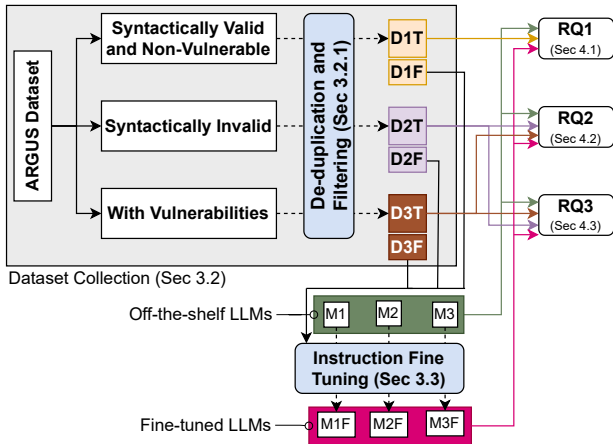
ARGUS Dataset

Syntactically Valid and Non-Vulnerable

Syntactically Invalid

With Vulnerabilities

De-duplication and Filtering (Sec 3.2.1)

D1T

D1F

D2T

D2F

D3T

D3F

Dataset Collection (Sec 3.2)

RQ1
(Sec 4.1)

RQ2
(Sec 4.2)

RQ3
(Sec 4.3)

Off-the-shelf LLMs

M1

M2

M3

Instruction Fine Tuning (Sec 3.3)

Fine-tuned LLMs

M1F

M2F

M3F